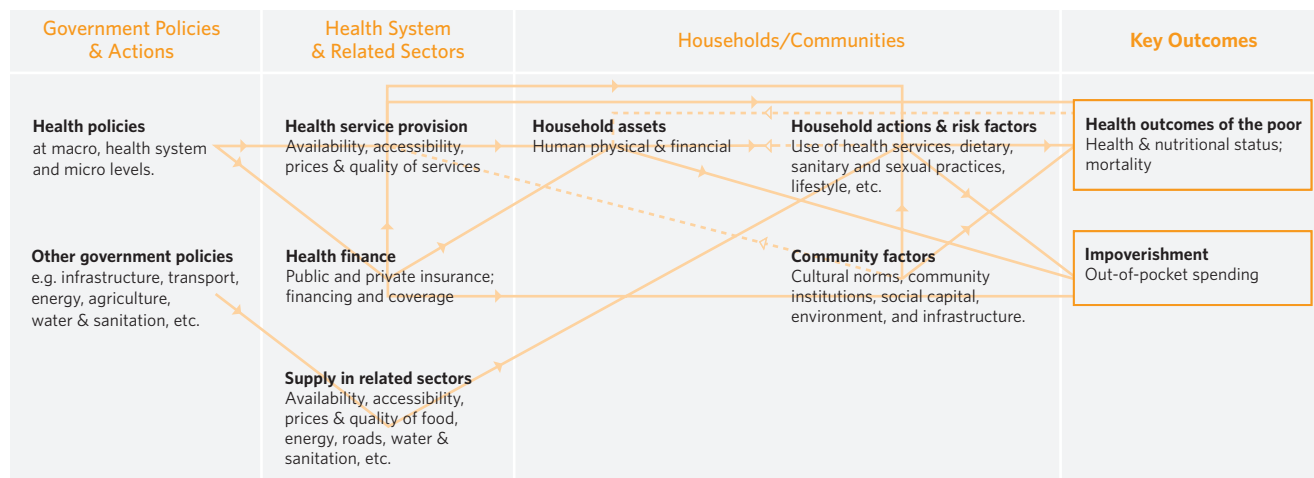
Government Policies & Actions

Health System & Related Sectors

Households/Communities

Key Outcomes

**Health policies**
at macro, health system and micro levels.

**Other government policies**
e.g. infrastructure, transport, energy, agriculture, water & sanitation, etc.

**Health service provision**
Availability, accessibility, prices & quality of services

**Health finance**
Public and private insurance; financing and coverage

**Supply in related sectors**
Availability, accessibility, prices & quality of food, energy, roads, water & sanitation, etc.

**Household assets**
Human physical & financial

**Household actions & risk factors**
Use of health services, dietary, sanitary and sexual practices, lifestyle, etc.

**Community factors**
Cultural norms, community institutions, social capital, environment, and infrastructure.

**Health outcomes of the poor**
Health & nutritional status; mortality

**Impoverishment**
Out-of-pocket spending